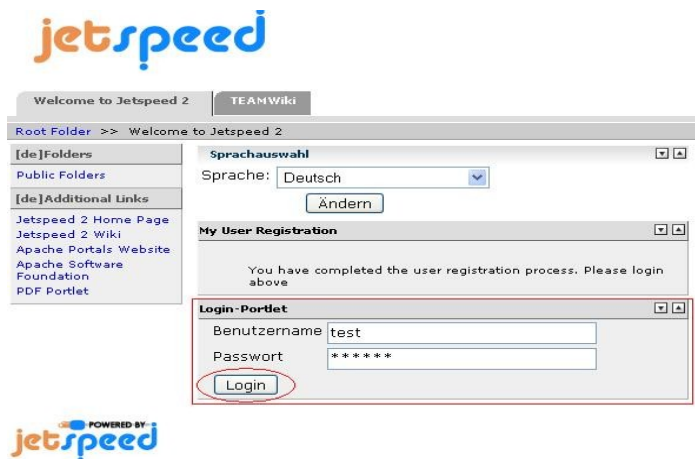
jetspeed

Welcome to Jetspeed 2
TEAMWiki

Root Folder >> Welcome to Jetspeed 2

[de]Folders
Public Folders
[de]Additional Links
Jetspeed 2 Home Page
Jetspeed 2 Wiki
Apache Portals Website
Apache Software Foundation
PDF Portlet

Sprachauswahl
Sprache: Deutsch
Ändern

My User Registration
You have completed the user registration process. Please login above

Login-Portlet
Benutzername test
Passwort ******
Login

POWERED BY
jetspeed